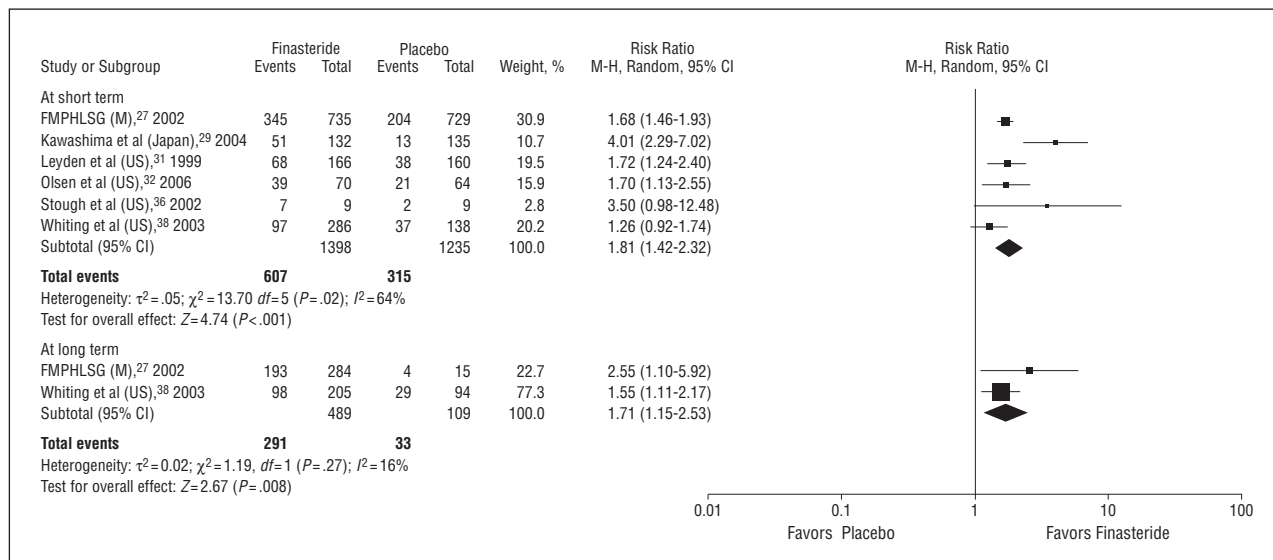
| Study or Subgroup | Finasteride Events | Finasteride Total | Placebo Events | Placebo Total | Weight, % | Risk Ratio M-H, Random, 95% CI |
|---|---|---|---|---|---|---|
| At short term | | | | | | |
| FMPHLSG (M),$^{27}$ 2002 | 345 | 735 | 204 | 729 | 30.9 | 1.68 (1.46-1.93) |
| Kawashima et al (Japan),$^{29}$ 2004 | 51 | 132 | 13 | 135 | 10.7 | 4.01 (2.29-7.02) |
| Leyden et al (US),$^{31}$ 1999 | 68 | 166 | 38 | 160 | 19.5 | 1.72 (1.24-2.40) |
| Olsen et al (US),$^{32}$ 2006 | 39 | 70 | 21 | 64 | 15.9 | 1.70 (1.13-2.55) |
| Stough et al (US),$^{36}$ 2002 | 7 | 9 | 2 | 9 | 2.8 | 3.50 (0.98-12.48) |
| Whiting et al (US),$^{38}$ 2003 | 97 | 286 | 37 | 138 | 20.2 | 1.26 (0.92-1.74) |
| Subtotal (95% CI) | | 1398 | | 1235 | 100.0 | 1.81 (1.42-2.32) |
| **Total events** | **607** | | **315** | | | |

Heterogeneity: $\tau^2=.05$; $\chi^2=13.70$ $df=5$ ($P=.02$); $I^2=64\%$
Test for overall effect: $Z=4.74$ ($P<.001$)

| Study or Subgroup | Finasteride Events | Finasteride Total | Placebo Events | Placebo Total | Weight, % | Risk Ratio M-H, Random, 95% CI |
|---|---|---|---|---|---|---|
| At long term | | | | | | |
| FMPHLSG (M),$^{27}$ 2002 | 193 | 284 | 4 | 15 | 22.7 | 2.55 (1.10-5.92) |
| Whiting et al (US),$^{38}$ 2003 | 98 | 205 | 29 | 94 | 77.3 | 1.55 (1.11-2.17) |
| Subtotal (95% CI) | | 489 | | 109 | 100.0 | 1.71 (1.15-2.53) |
| **Total events** | **291** | | **33** | | | |

Heterogeneity: $\tau^2=0.02$; $\chi^2=1.19$, $df=1$ ($P=.27$); $I^2=16\%$
Test for overall effect: $Z=2.67$ ($P=.008$)

Risk Ratio
M-H, Random, 95% CI

0.01 0.1 1 10 100
Favors Placebo Favors Finasteride